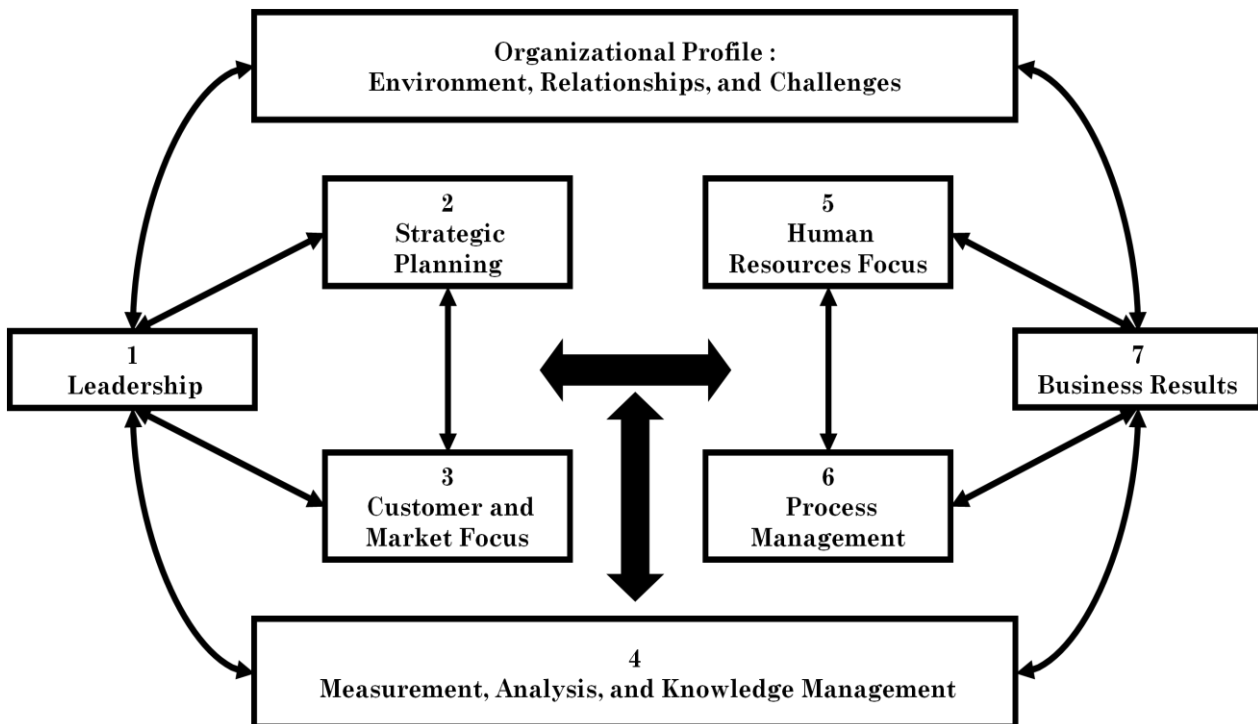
Organizational Profile :
Environment, Relationships, and Challenges

2
Strategic Planning

5
Human Resources Focus

1
Leadership

7
Business Results

3
Customer and Market Focus

6
Process Management

4
Measurement, Analysis, and Knowledge Management